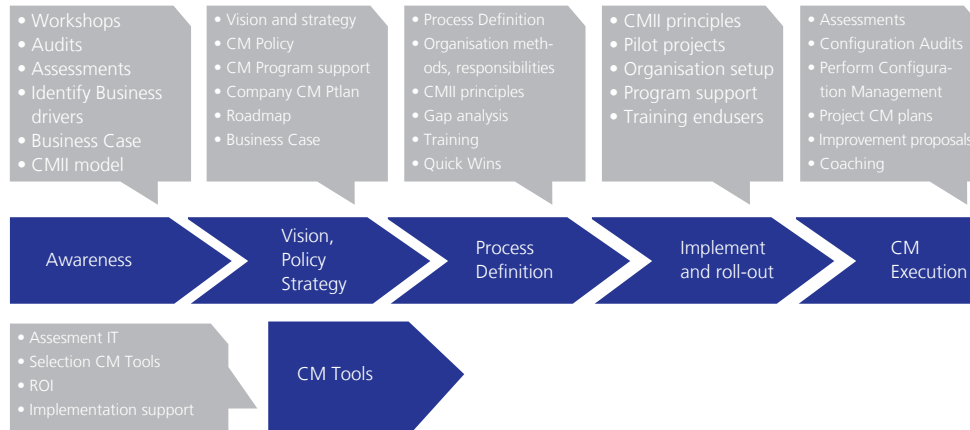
• Workshops
• Audits
• Assessments
• Identify Business drivers
• Business Case
• CMII model

• Vision and strategy
• CM Policy
• CM Program support
• Company CM Ptlan
• Roadmap
• Business Case

• Process Definition
• Organisation methods, responsibilities
• CMII principles
• Gap analysis
• Training
• Quick Wins

• CMII principles
• Pilot projects
• Organisation setup
• Program support
• Training endusers

• Assessments
• Configuration Audits
• Perform Configuration Management
• Project CM plans
• Improvement proposals
• Coaching

Awareness

Vision, Policy Strategy

Process Definition

Implement and roll-out

CM Execution

• Assesment IT
• Selection CM Tools
• ROI
• Implementation support

CM Tools